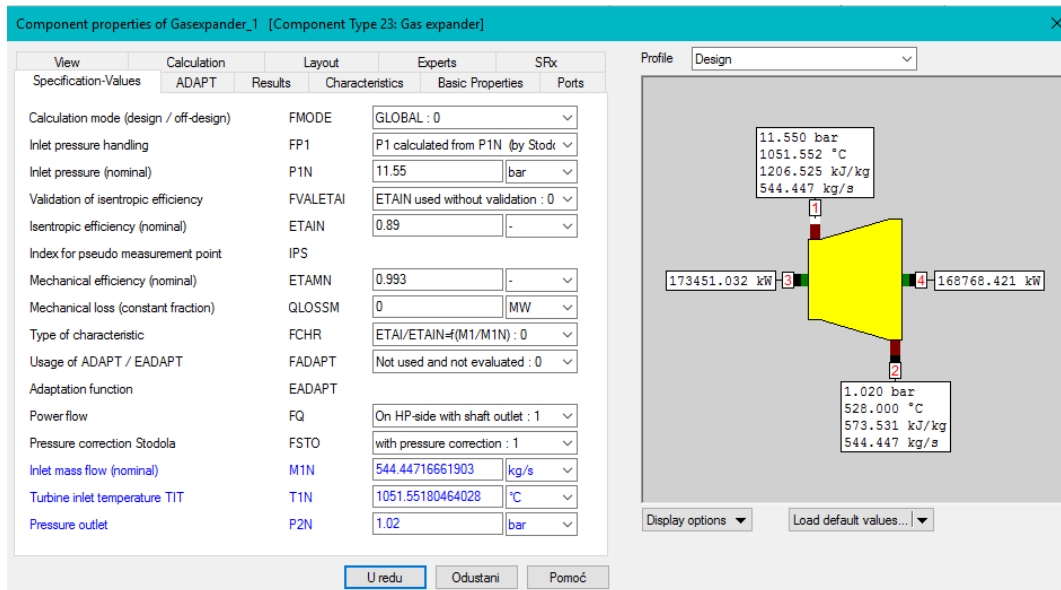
Component properties of Gasexpander_1 [Component Type 23: Gas expander]

View | Calculation | Layout | Experts | SRx
Specification-Values | ADAPT | Results | Characteristics | Basic Properties | Ports

| | | | |
|---|---|---|---|
| Calculation mode (design / off-design) | FMODE | GLOBAL : 0 | |
| Inlet pressure handling | FP1 | P1 calculated from P1N (by Stodo | |
| Inlet pressure (nominal) | P1N | 11.55 | bar |
| Validation of isentropic efficiency | FVALETAI | ETAIN used without validation : 0 | |
| Isentropic efficiency (nominal) | ETAIN | 0.89 | - |
| Index for pseudo measurement point | IPS | | |
| Mechanical efficiency (nominal) | ETAMN | 0.993 | - |
| Mechanical loss (constant fraction) | QLOSSM | 0 | MW |
| Type of characteristic | FCHR | ETAI/ETAIN=f(M1/M1N) : 0 | |
| Usage of ADAPT / EADAPT | FADAPT | Not used and not evaluated : 0 | |
| Adaptation function | EADAPT | | |
| Power flow | FQ | On HP-side with shaft outlet : 1 | |
| Pressure correction Stodola | FSTO | with pressure correction : 1 | |
| Inlet mass flow (nominal) | M1N | 544.44716661903 | kg/s |
| Turbine inlet temperature TIT | T1N | 1051.55180464028 | °C |
| Pressure outlet | P2N | 1.02 | bar |

U redu | Odustani | Pomoć

Profile Design

11.550 bar
1051.552 °C
1206.525 kJ/kg
544.447 kg/s

1

173451.032 kW 3

4 168768.421 kW

2

1.020 bar
528.000 °C
573.531 kJ/kg
544.447 kg/s

Display options | Load default values...